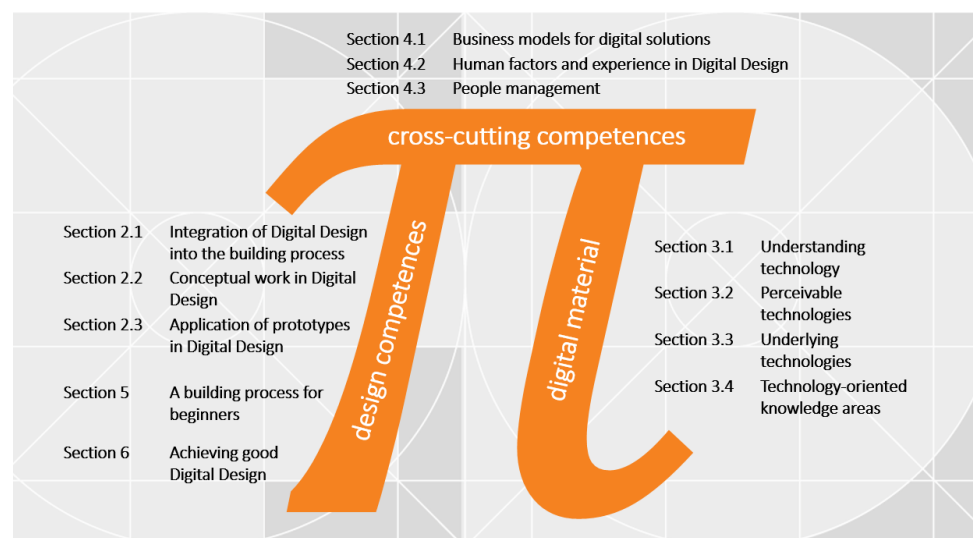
Section 4.1 Business models for digital solutions
Section 4.2 Human factors and experience in Digital Design
Section 4.3 People management

cross-cutting competences

design competences

digital material

Section 2.1 Integration of Digital Design into the building process
Section 2.2 Conceptual work in Digital Design
Section 2.3 Application of prototypes in Digital Design
Section 5 A building process for beginners
Section 6 Achieving good Digital Design

Section 3.1 Understanding technology
Section 3.2 Perceivable technologies
Section 3.3 Underlying technologies
Section 3.4 Technology-oriented knowledge areas